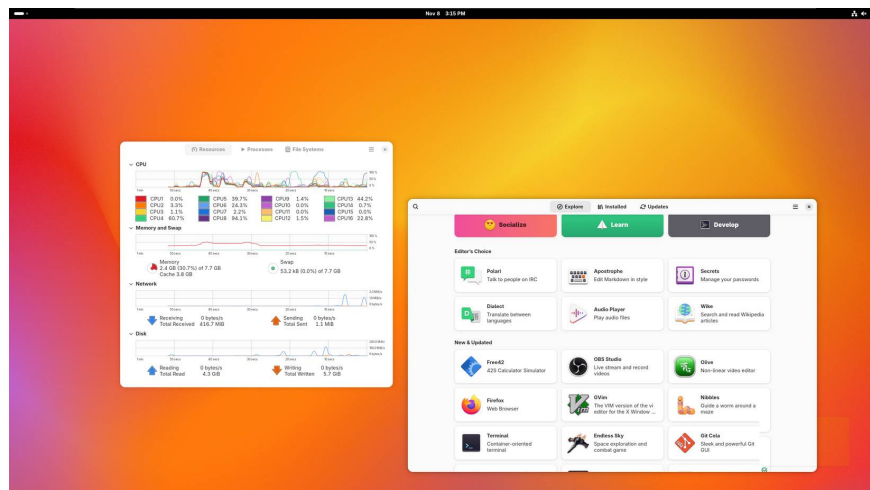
Nov 8 3:15 PM

Resources Processes File Systems

CPU

| CPU1 0.0% | CPU5 39.7% | CPU9 1.4% | CPU13 44.2% |
|---|---|---|---|
| CPU2 3.3% | CPU6 24.3% | CPU10 0.0% | CPU14 0.7% |
| CPU3 1.1% | CPU7 2.2% | CPU11 0.0% | CPU15 0.0% |
| CPU4 60.7% | CPU8 84.1% | CPU12 1.5% | CPU16 22.8% |

Memory and Swap

Memory
2.4 GB (30.7%) of 7.7 GB
Cache 3.6 GB

Swap
53.2 kB (0.0%) of 7.7 GB

Network

Receiving 0 bytes/s
Total Received 416.7 MiB

Sending 0 bytes/s
Total Sent 1.1 MiB

Disk

Reading 0 bytes/s
Total Read 4.3 GB

Writing 0 bytes/s
Total Written 5.7 GB

Explore Installed Updates

Socialize
Learn
Develop

Editor's Choice

Polari
Talk to people on IRC

Apostrophe
Edit Markdown in style

Secrets
Manage your passwords

Dialect
Translate between languages

Audio Player
Play audio files

Wike
Search and read Wikipedia articles

New & Updated

Free42
42S Calculator Simulator

OBS Studio
Live stream and record videos

Olive
Non-linear video editor

Firefox
Web Browser

GVim
The VIM version of the vi editor for the X Window ...

Nibbles
Guide a worm around a maze

Terminal
Container-oriented terminal

Endless Sky
Space exploration and combat game

Git Cola
Sleek and powerful Git GUI